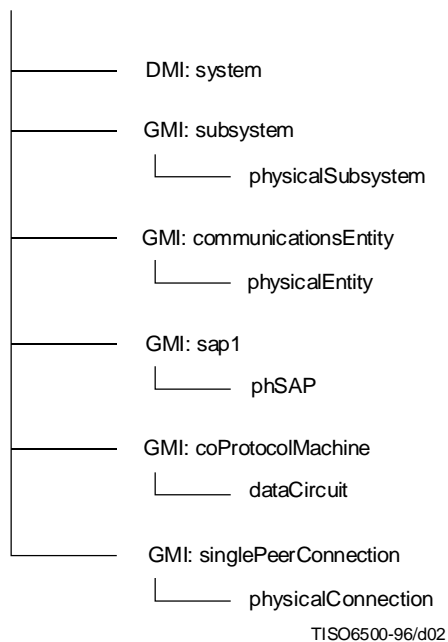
DMI: system

GMI: subsystem

physicalSubsystem

GMI: communicationsEntity

physicalEntity

GMI: sap1

phSAP

GMI: coProtocolMachine

dataCircuit

GMI: singlePeerConnection

physicalConnection

TISO6500-96/d02